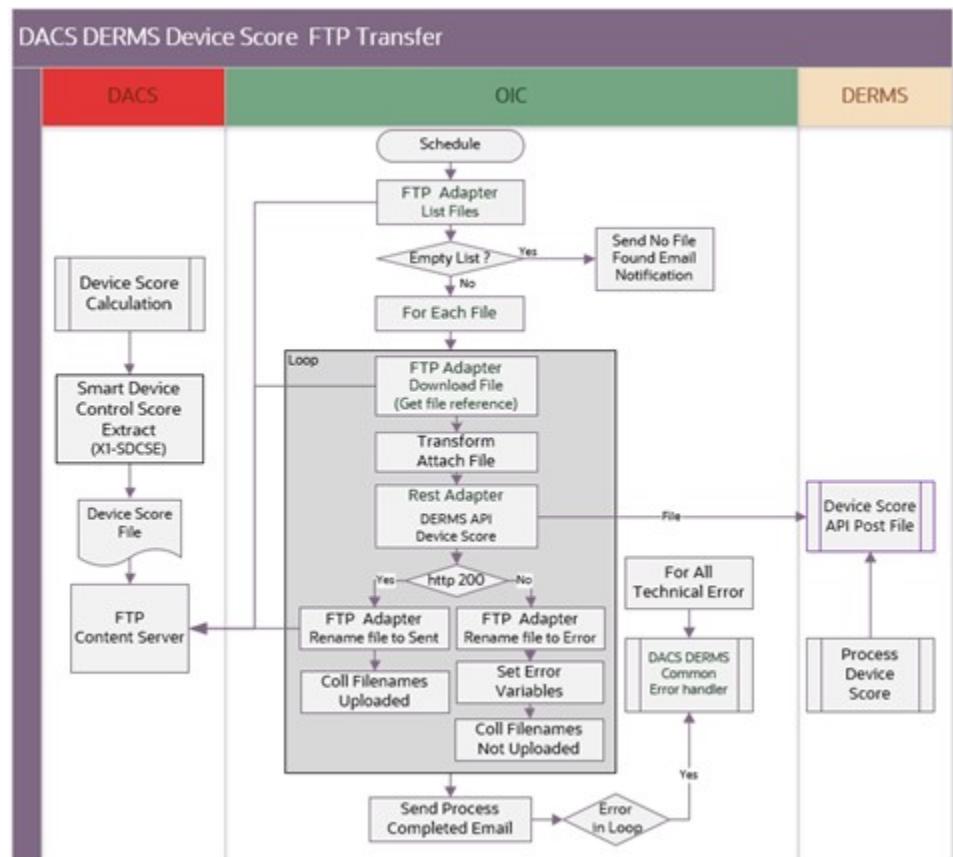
DACS DERMS Device Score FTP Transfer

DACS

OIC

DERMS

Schedule

FTP Adapter
List Files

Empty List ?

Yes

Send No File Found Email Notification

No

For Each File

Device Score Calculation

Loop

FTP Adapter
Download File
(Get file reference)

Smart Device Control Score Extract
(X1-SDCSE)

Transform
Attach File

Rest Adapter
DERMS API
Device Score

File

Device Score API Post File

Device Score File

http 200

Yes

No

For All Technical Error

FTP Content Server

FTP Adapter
Rename file to Sent

FTP Adapter
Rename file to Error

DACS DERMS Common Error handler

Process Device Score

Coll Filenames Uploaded

Set Error Variables

Coll Filenames Not Uploaded

Yes

Send Process Completed Email

Error in Loop